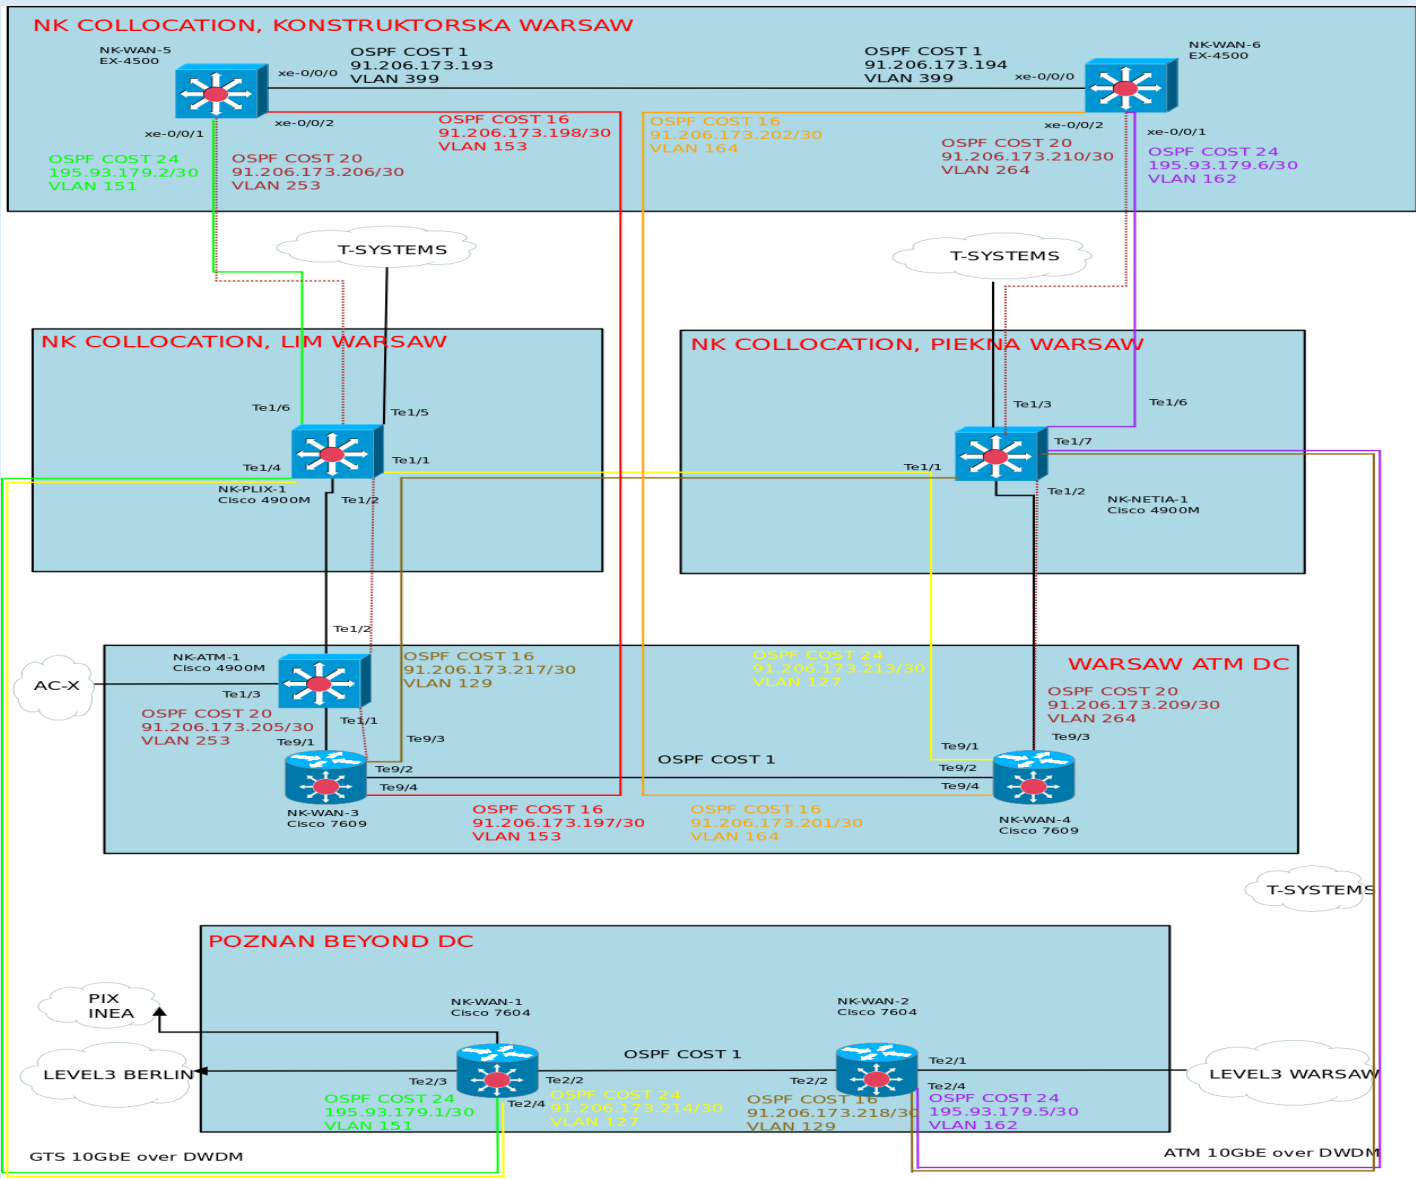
NK COLLOCATION, KONSTRUKTORSKA WARSAW

NK-WAN-5
EX-4500

xe-0/0/0

OSPF COST 1
91.206.173.193
VLAN 399

OSPF COST 1
91.206.173.194
VLAN 399

xe-0/0/0

NK-WAN-6
EX-4500

xe-0/0/1

xe-0/0/2

OSPF COST 16
91.206.173.198/30
VLAN 153

OSPF COST 16
91.206.173.202/30
VLAN 164

xe-0/0/2

xe-0/0/1

OSPF COST 24
195.93.179.2/30
VLAN 151

OSPF COST 20
91.206.173.206/30
VLAN 253

OSPF COST 20
91.206.173.210/30
VLAN 264

OSPF COST 24
195.93.179.6/30
VLAN 162

T-SYSTEMS

T-SYSTEMS

NK COLLOCATION, LIM WARSAW

NK COLLOCATION, PIEKNA WARSAW

Te1/6

Te1/5

Te1/3

Te1/6

Te1/7

Te1/4

Te1/1

Te1/1

NK-PLIX-1
Cisco 4900M

Te1/2

Te1/2

NK-NETIA-1
Cisco 4900M

Te1/2

NK-ATM-1
Cisco 4900M

OSPF COST 16
91.206.173.217/30
VLAN 129

OSPF COST 24
91.206.173.213/30
VLAN 127

WARSAW ATM DC

AC-X

Te1/3

OSPF COST 20
91.206.173.205/30
VLAN 253

Te1/1

OSPF COST 20
91.206.173.209/30
VLAN 264

Te9/1

Te9/3

Te9/3

Te9/1

Te9/2

OSPF COST 1

Te9/2

Te9/4

Te9/4

NK-WAN-3
Cisco 7609

OSPF COST 16
91.206.173.197/30
VLAN 153

OSPF COST 16
91.206.173.201/30
VLAN 164

NK-WAN-4
Cisco 7609

T-SYSTEMS

POZNAN BEYOND DC

PIX
INEA

NK-WAN-1
Cisco 7604

NK-WAN-2
Cisco 7604

OSPF COST 1

Te2/1

LEVEL3 BERLIN

Te2/3

Te2/2

Te2/2

LEVEL3 WARSAW

Te2/4

Te2/4

OSPF COST 24
195.93.179.1/30
VLAN 151

OSPF COST 24
91.206.173.214/30
VLAN 127

OSPF COST 16
91.206.173.218/30
VLAN 129

OSPF COST 24
195.93.179.5/30
VLAN 162

GTS 10GbE over DWDM

ATM 10GbE over DWDM